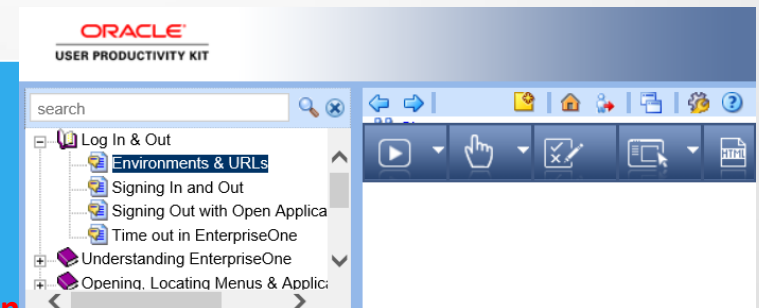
ORACLE
USER PRODUCTIVITY KIT

search

Log In & Out
Environments & URLs
Signing In and Out
Signing Out with Open Applica
Time out in EnterpriseOne
Understanding EnterpriseOne
Opening, Locating Menus & Applica